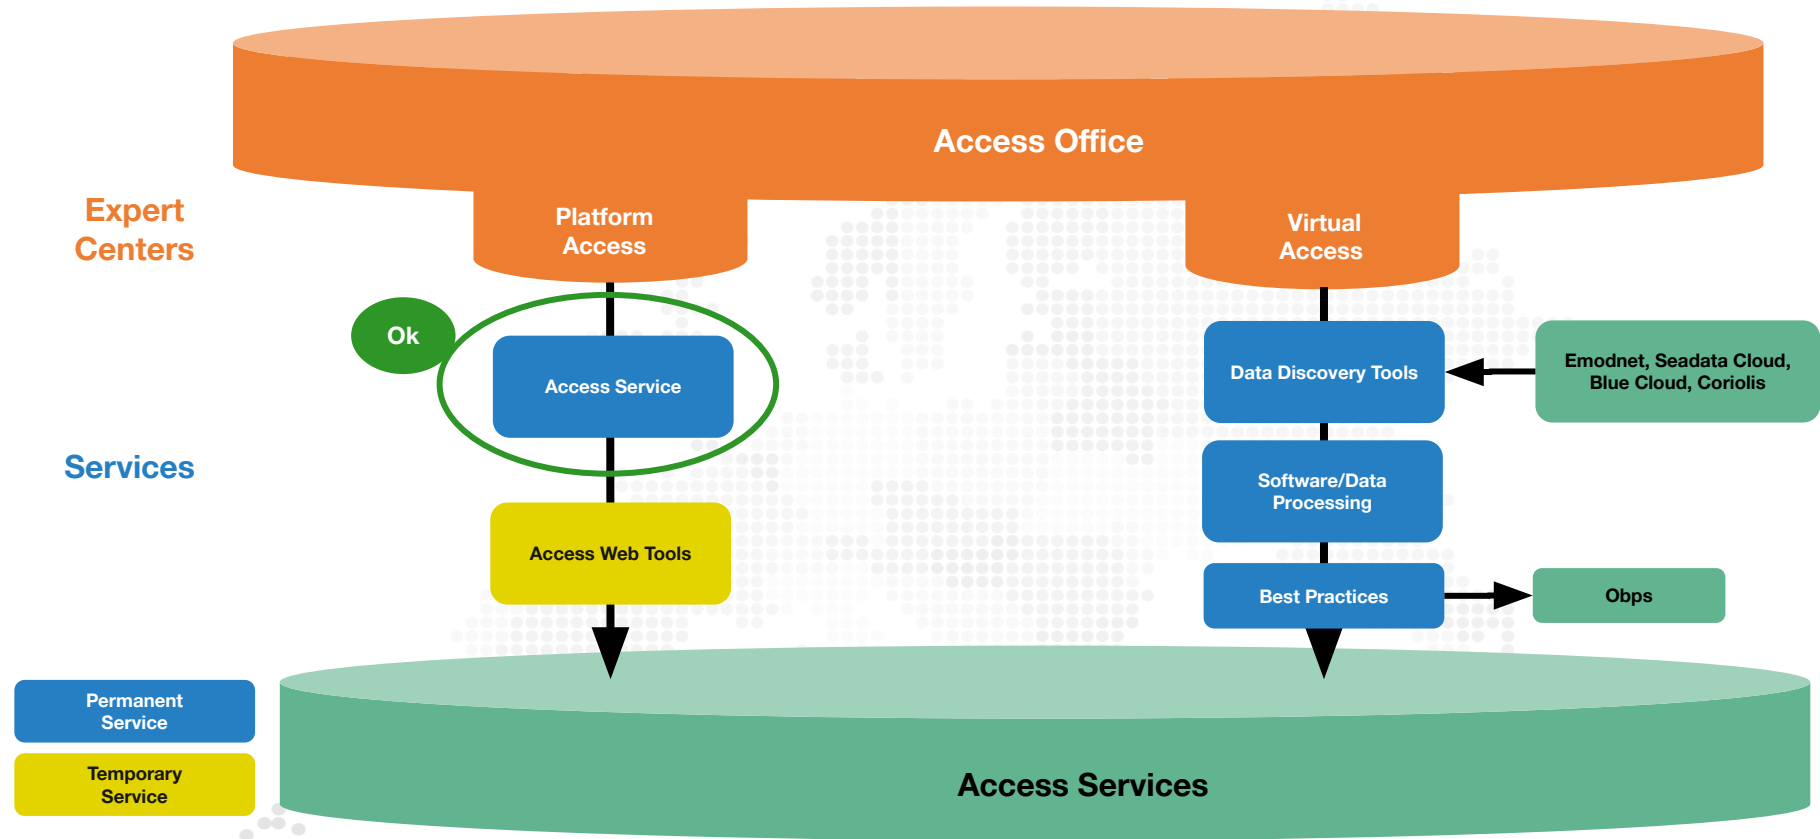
Access Office

Expert Centers

Platform Access

Virtual Access

Ok

Access Service

Data Discovery Tools

Emodnet, Seadata Cloud, Blue Cloud, Coriolis

Services

Software/Data Processing

Access Web Tools

Best Practices

Obps

Permanent Service

Temporary Service

Access Services